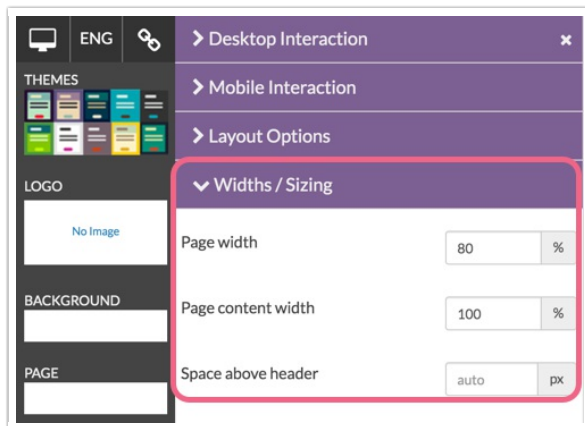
ENG

THEMES

LOGO

No Image

BACKGROUND

PAGE

> Desktop Interaction

×

> Mobile Interaction

> Layout Options

Widths / Sizing

Page width

80

%

Page content width

100

%

Space above header

auto

px